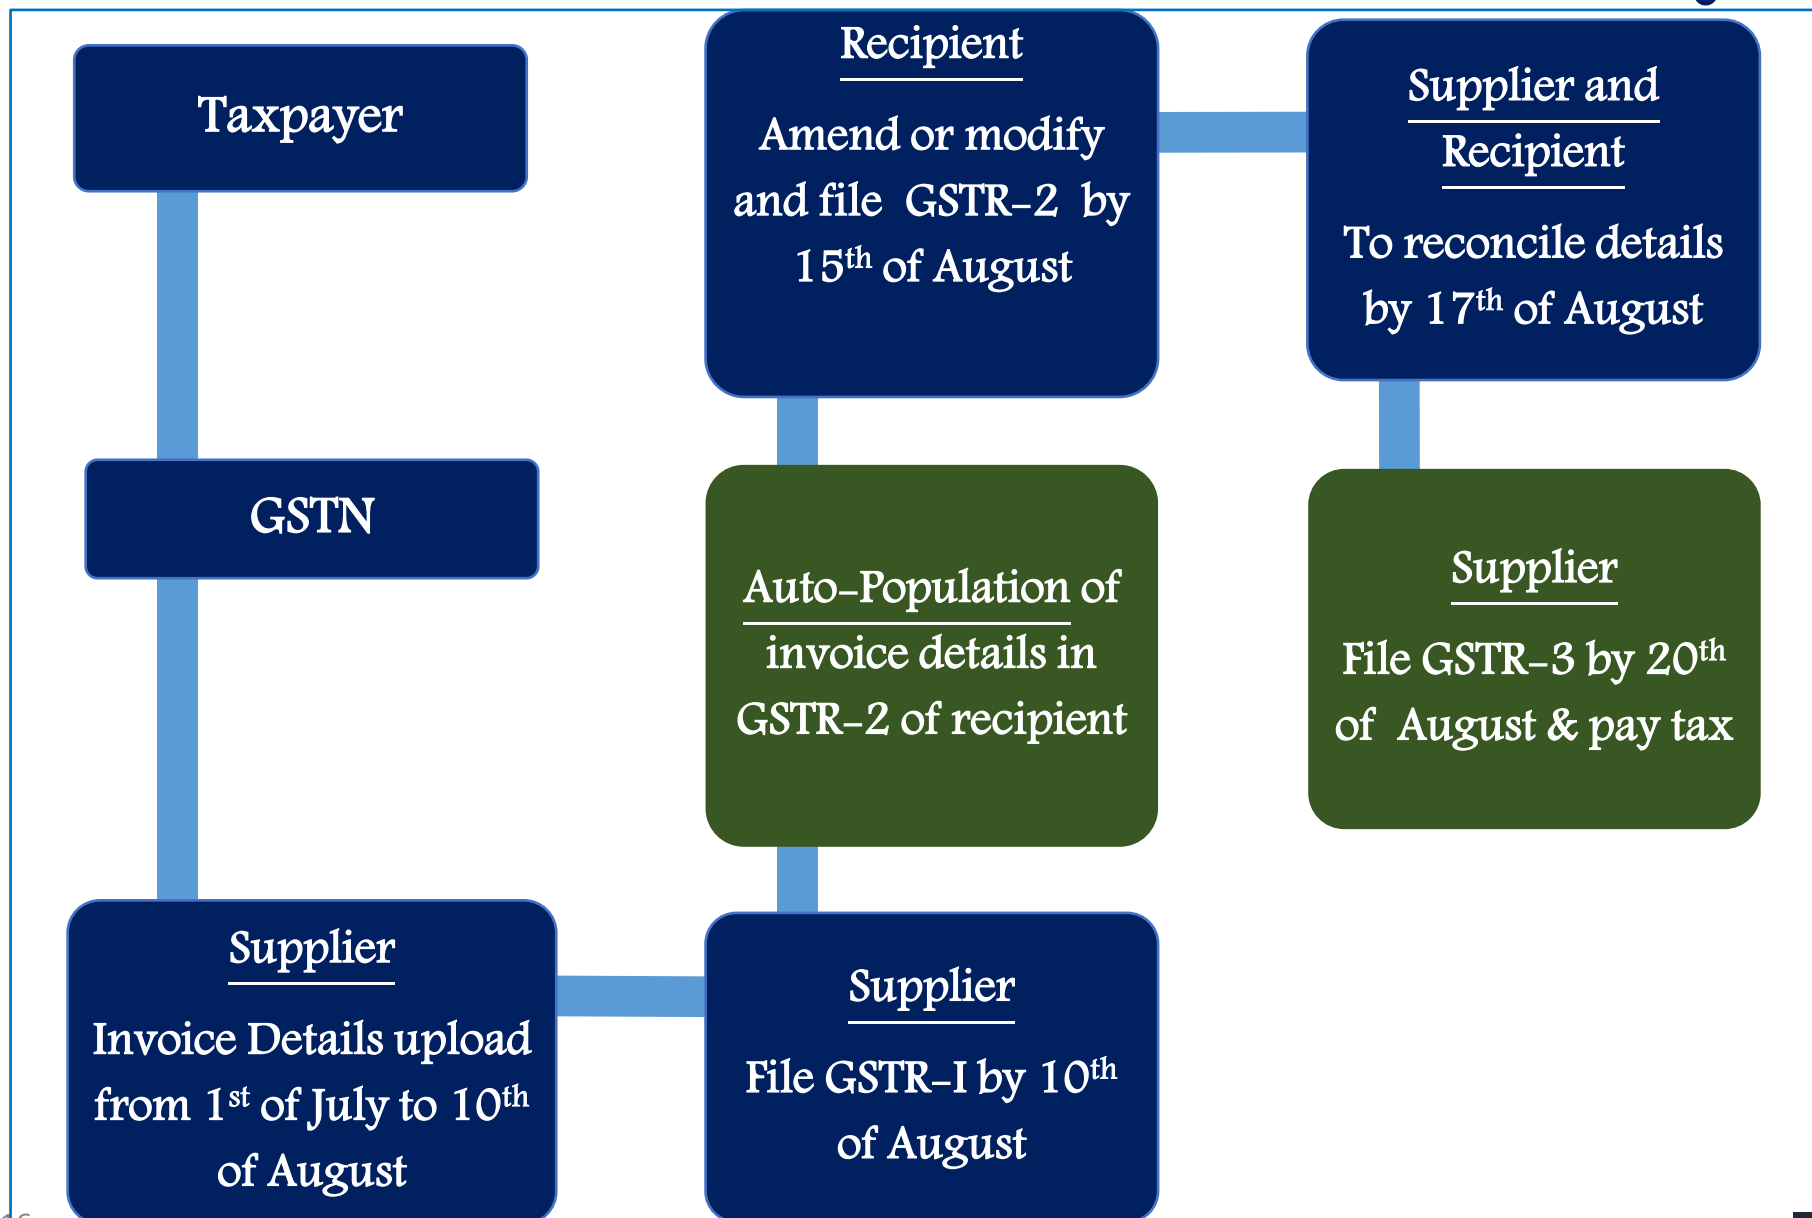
Taxpayer

GSTN

Supplier

Invoice Details upload from 1$^{st}$ of July to 10$^{th}$ of August

Recipient

Amend or modify and file GSTR-2 by 15$^{th}$ of August

Auto-Population of invoice details in GSTR-2 of recipient

Supplier

File GSTR-I by 10$^{th}$ of August

Supplier and Recipient

To reconcile details by 17$^{th}$ of August

Supplier

File GSTR-3 by 20$^{th}$ of August & pay tax